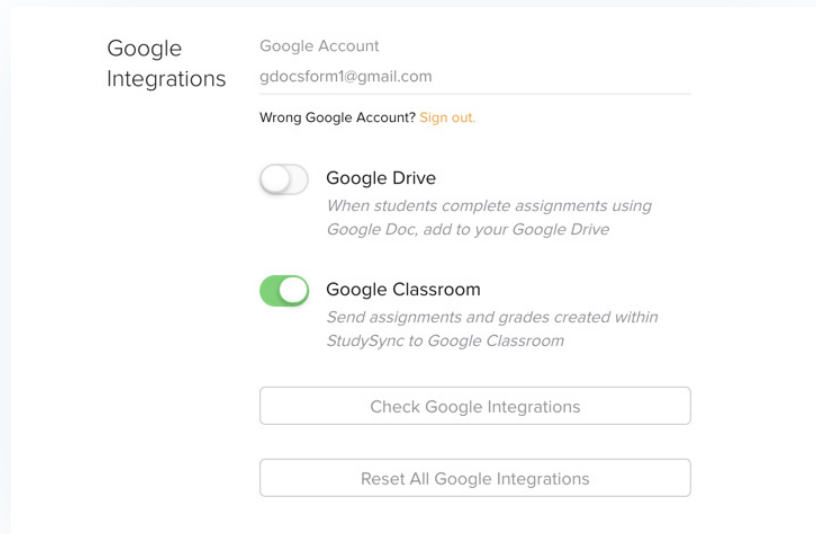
Google Integrations

Google Account
gdocsform1@gmail.com

Wrong Google Account? Sign out.

Google Drive
When students complete assignments using Google Doc, add to your Google Drive

Google Classroom
Send assignments and grades created within StudySync to Google Classroom

Check Google Integrations

Reset All Google Integrations